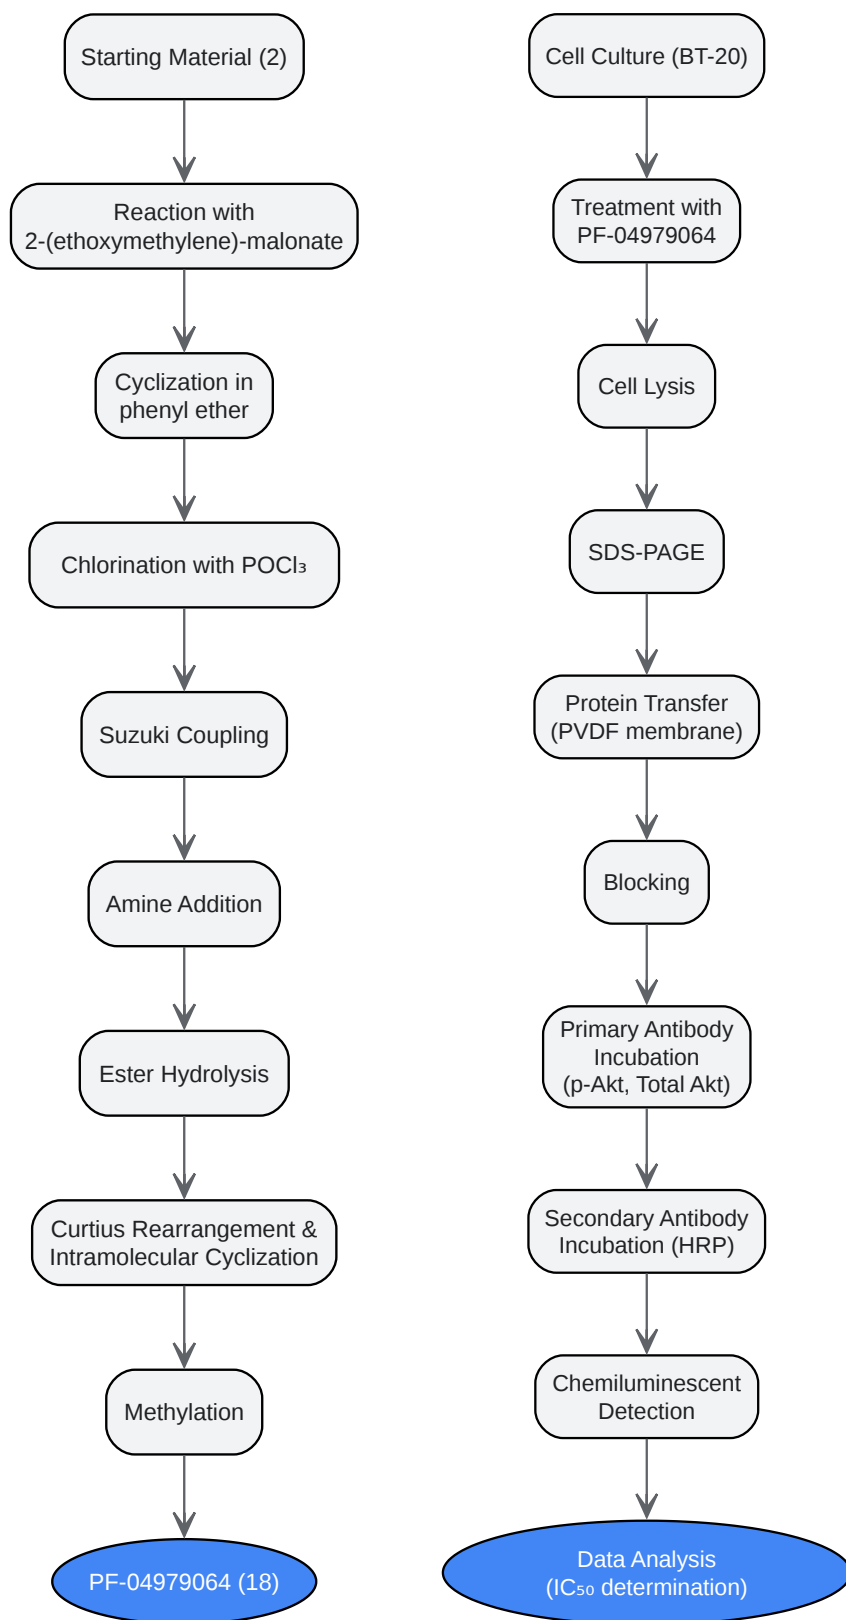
Starting Material (2)

Reaction with 2-(ethoxymethylene)-malonate

Cyclization in phenyl ether

Chlorination with $POCl_3$

Suzuki Coupling

Amine Addition

Ester Hydrolysis

Curtius Rearrangement & Intramolecular Cyclization

Methylation

PF-04979064 (18)

Cell Culture (BT-20)

Treatment with PF-04979064

Cell Lysis

SDS-PAGE

Protein Transfer (PVDF membrane)

Blocking

Primary Antibody Incubation (p-Akt, Total Akt)

Secondary Antibody Incubation (HRP)

Chemiluminescent Detection

Data Analysis ($IC_{50}$ determination)